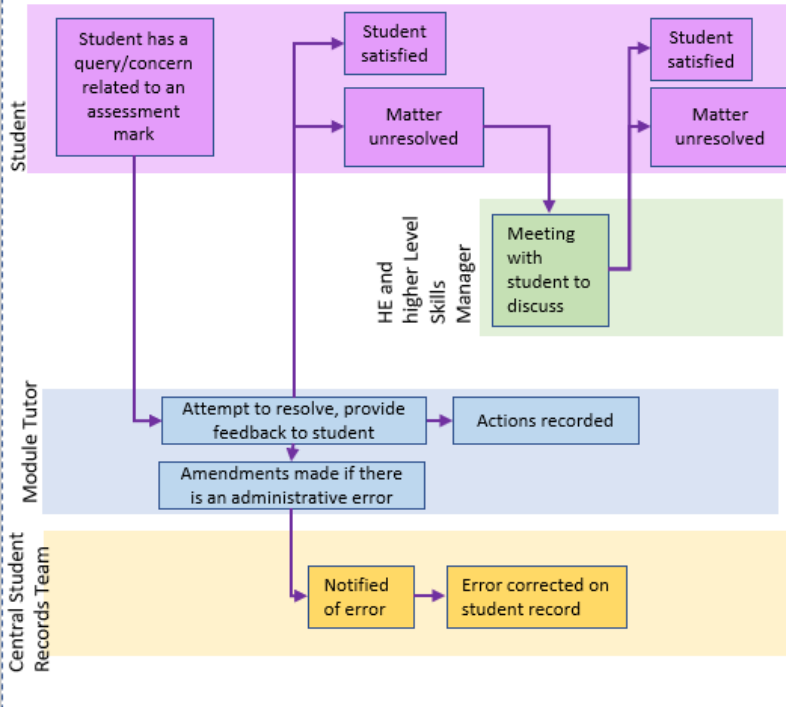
Student

Student has a query/concern related to an assessment mark

Student satisfied

Matter unresolved

Student satisfied

Matter unresolved

HE and higher Level Skills Manager

Meeting with student to discuss

Module Tutor

Attempt to resolve, provide feedback to student

Actions recorded

Amendments made if there is an administrative error

Central Student Records Team

Notified of error

Error corrected on student record